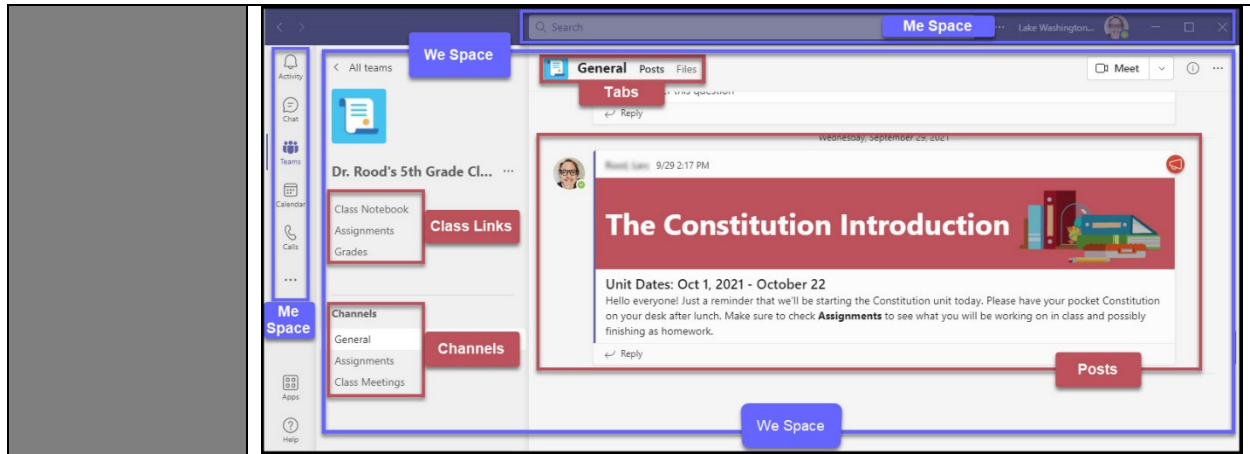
Search

Me Space

Lake Washington...

Activity

Chat

Teams

Calendar

Calls

...

Me Space

Apps

Help

We Space

< All teams

Dr. Rood's 5th Grade Cl... ···

Class Notebook

Assignments

Grades

Class Links

Channels

General

Assignments

Class Meetings

Channels

General Posts Files

Tabs

Meet

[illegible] this question

Reply

Wednesday, September 29, 2021

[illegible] 9/29 2:17 PM

The Constitution Introduction

Unit Dates: Oct 1, 2021 - October 22

Hello everyone! Just a reminder that we'll be starting the Constitution unit today. Please have your pocket Constitution on your desk after lunch. Make sure to check **Assignments** to see what you will be working on in class and possibly finishing as homework.

Reply

Posts

We Space